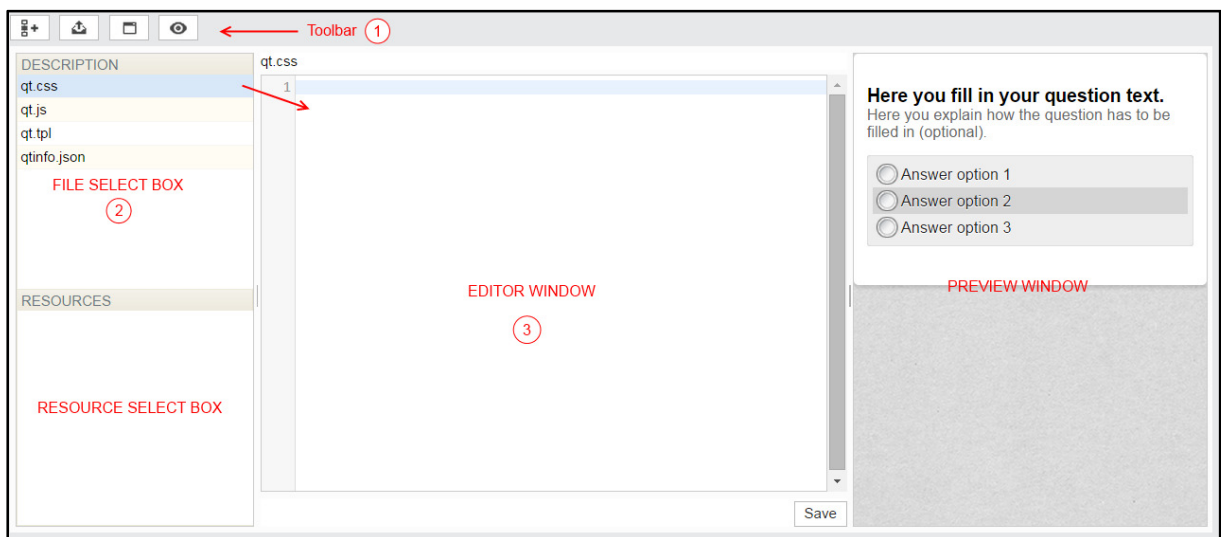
Toolbar 1

DESCRIPTION
qt.css
qt.js
qt.tpl
qtinfo.json

FILE SELECT BOX
2

RESOURCES

RESOURCE SELECT BOX

qt.css
1

EDITOR WINDOW
3

Save

Here you fill in your question text.
Here you explain how the question has to be filled in (optional).

Answer option 1
Answer option 2
Answer option 3

PREVIEW WINDOW